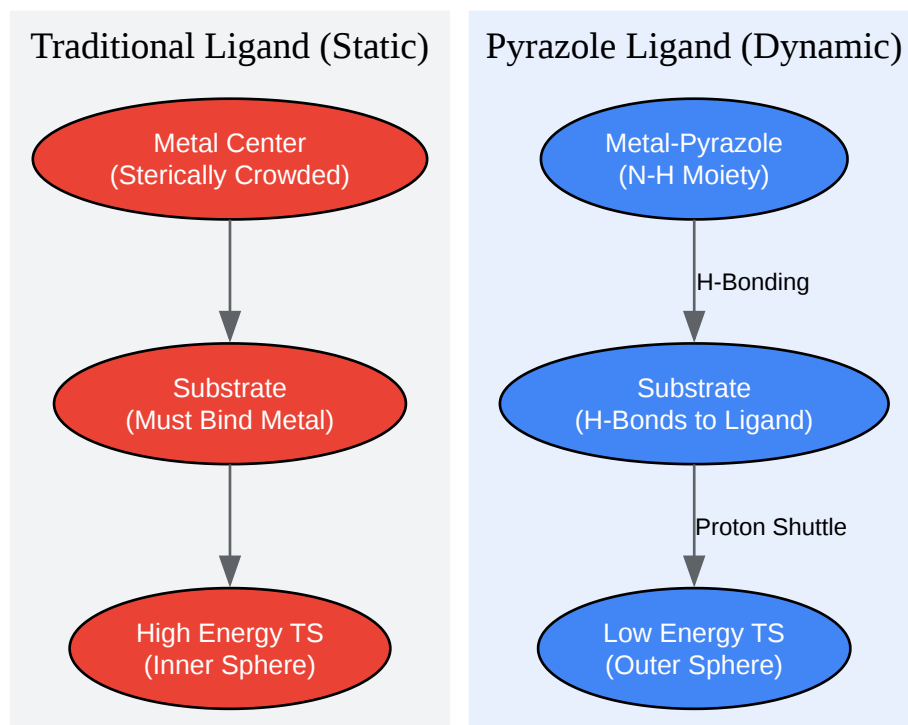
Traditional Ligand (Static)

Metal Center
(Sterically Crowded)

Substrate
(Must Bind Metal)

High Energy TS
(Inner Sphere)

Pyrazole Ligand (Dynamic)

Metal-Pyrazole
(N-H Moiety)

H-Bonding

Substrate
(H-Bonds to Ligand)

Proton Shuttle

Low Energy TS
(Outer Sphere)